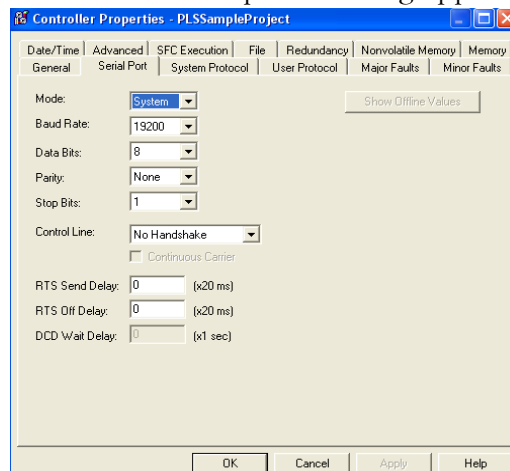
Controller Properties - PLSSampleProject

Date/Time | Advanced | SFC Execution | File | Redundancy | Nonvolatile Memory | Memory
General | Serial Port | System Protocol | User Protocol | Major Faults | Minor Faults

Mode: System
Baud Rate: 19200
Data Bits: 8
Parity: None
Stop Bits: 1

Show Offline Values

Control Line: No Handshake
Continuous Carrier

RTS Send Delay: 0 (x20 ms)
RTS Off Delay: 0 (x20 ms)
DCD Wait Delay: 0 (x1 sec)

OK | Cancel | Apply | Help